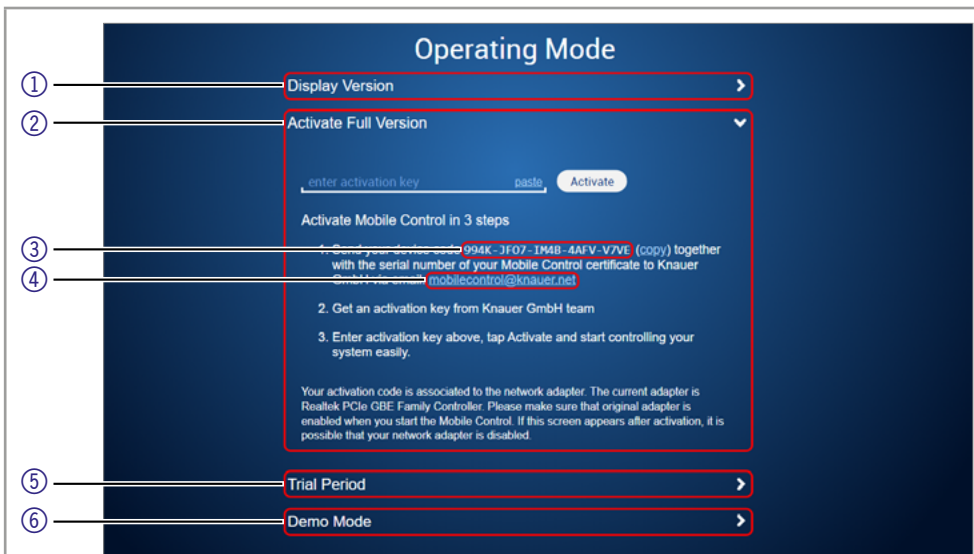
Operating Mode

①

Display Version

②

Activate Full Version

enter activation key paste Activate

Activate Mobile Control in 3 steps

③

1. Send your device code 994K-JF07-IM4B-4AFV-V7VE (copy) together with the serial number of your Mobile Control certificate to Knauer GmbH via email mobilecontrol@knauer.net

④

2. Get an activation key from Knauer GmbH team

3. Enter activation key above, tap Activate and start controlling your system easily.

Your activation code is associated to the network adapter. The current adapter is Realtek PCIe GBE Family Controller. Please make sure that original adapter is enabled when you start the Mobile Control. If this screen appears after activation, it is possible that your network adapter is disabled.

⑤

Trial Period

⑥

Demo Mode